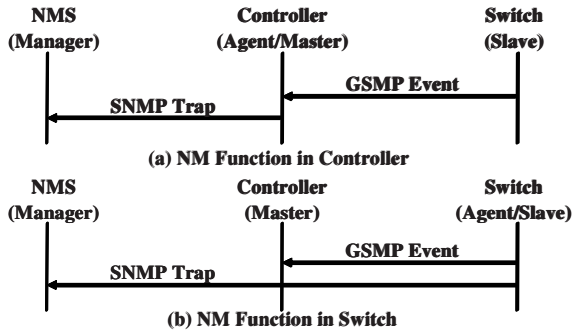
NMS
(Manager)

Controller
(Agent/Master)

Switch
(Slave)

GSMP Event

SNMP Trap

(a) NM Function in Controller

NMS
(Manager)

Controller
(Master)

Switch
(Agent/Slave)

GSMP Event

SNMP Trap

(b) NM Function in Switch